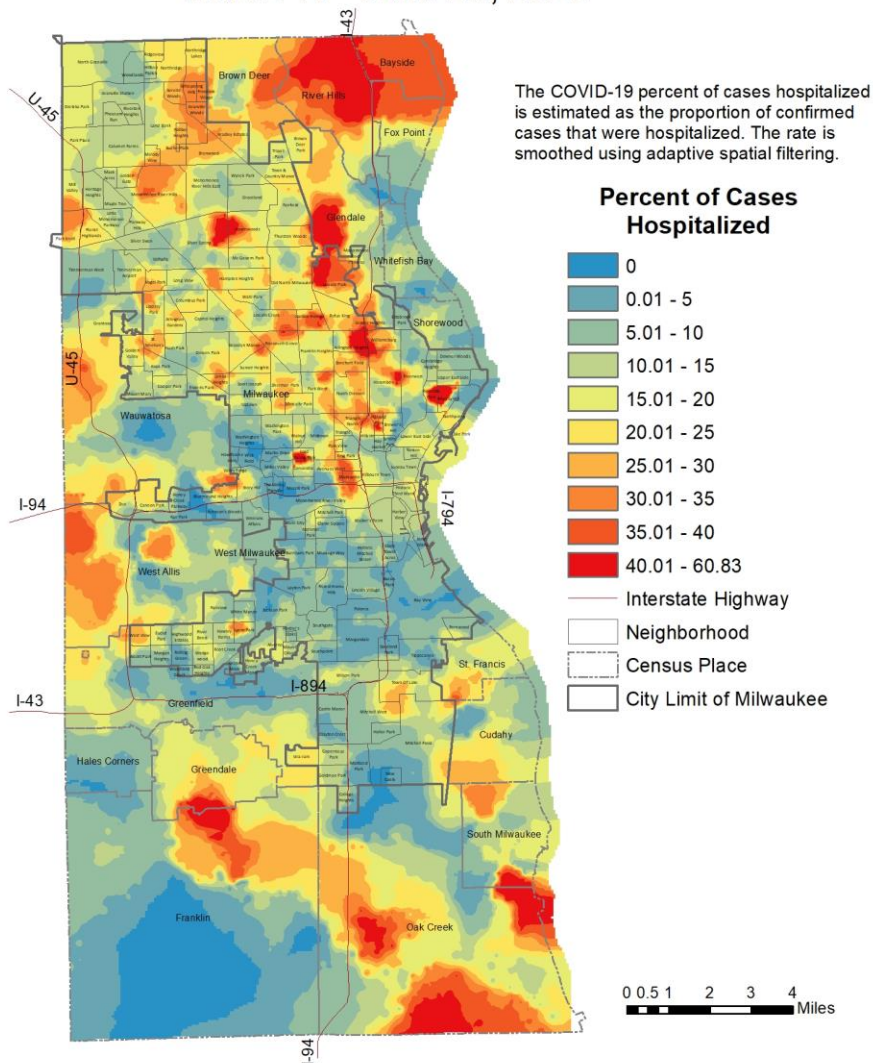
I-43

Brown Deer

River Hills

Bayside

Fox Point

U-45

Glendale

Whitefish Bay

Shorewood

U-45

Wauwatosa

Milwaukee

I-94

I-794

West Milwaukee

West Allis

I-43

I-894

Greenfield

St. Francis

Cudahy

Hales Corners

Greendale

South Milwaukee

Franklin

Oak Creek

I-94

The COVID-19 percent of cases hospitalized is estimated as the proportion of confirmed cases that were hospitalized. The rate is smoothed using adaptive spatial filtering.

Percent of Cases Hospitalized

0

0.01 - 5

5.01 - 10

10.01 - 15

15.01 - 20

20.01 - 25

25.01 - 30

30.01 - 35

35.01 - 40

40.01 - 60.83

Interstate Highway

Neighborhood

Census Place

City Limit of Milwaukee

0 0.5 1 2 3 4 Miles